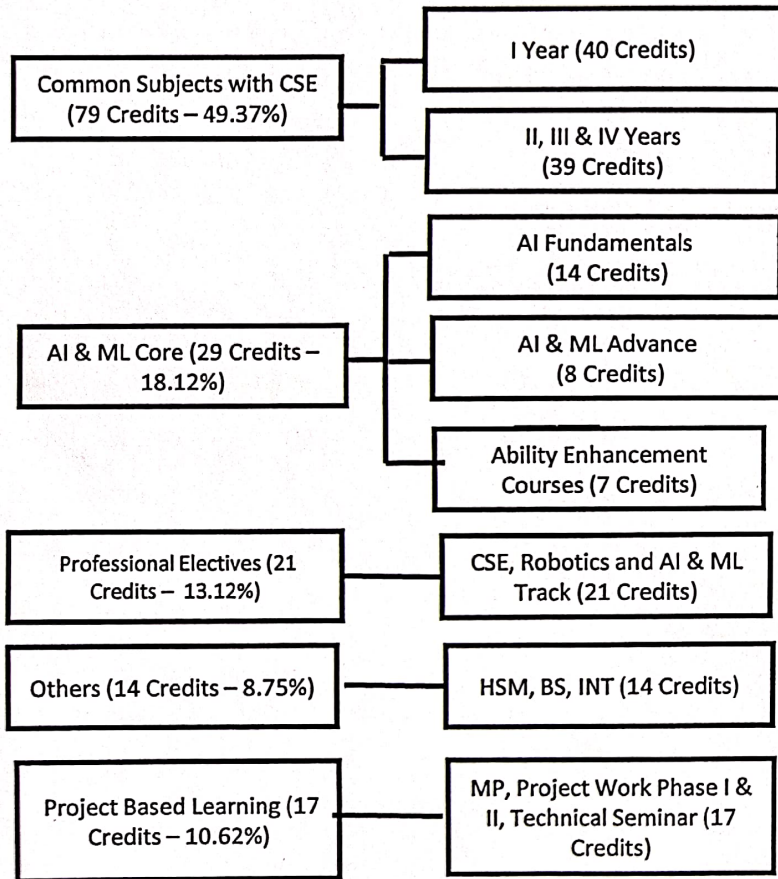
Common Subjects with CSE (79 Credits – 49.37%)

I Year (40 Credits)

II, III & IV Years (39 Credits)

AI & ML Core (29 Credits – 18.12%)

AI Fundamentals (14 Credits)

AI & ML Advance (8 Credits)

Ability Enhancement Courses (7 Credits)

Professional Electives (21 Credits – 13.12%)

CSE, Robotics and AI & ML Track (21 Credits)

Others (14 Credits – 8.75%)

HSM, BS, INT (14 Credits)

Project Based Learning (17 Credits – 10.62%)

MP, Project Work Phase I & II, Technical Seminar (17 Credits)